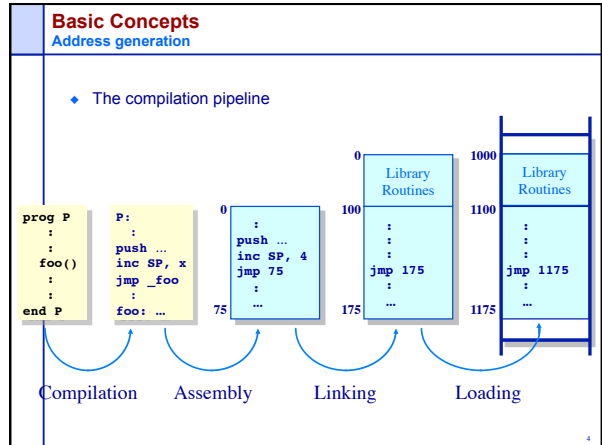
Basic Concepts
Address generation

The compilation pipeline

prog P
:
:
foo()
:
:
end P

P:
:
push ...
inc SP, x
jmp _foo
:
foo: ...

0
:
push ...
inc SP, 4
jmp 75
:
...
75

0
Library Routines
100
:
:
jmp 175
:
...
175

1000
Library Routines
1100
:
:
jmp 1175
:
...
1175

Compilation
Assembly
Linking
Loading

4